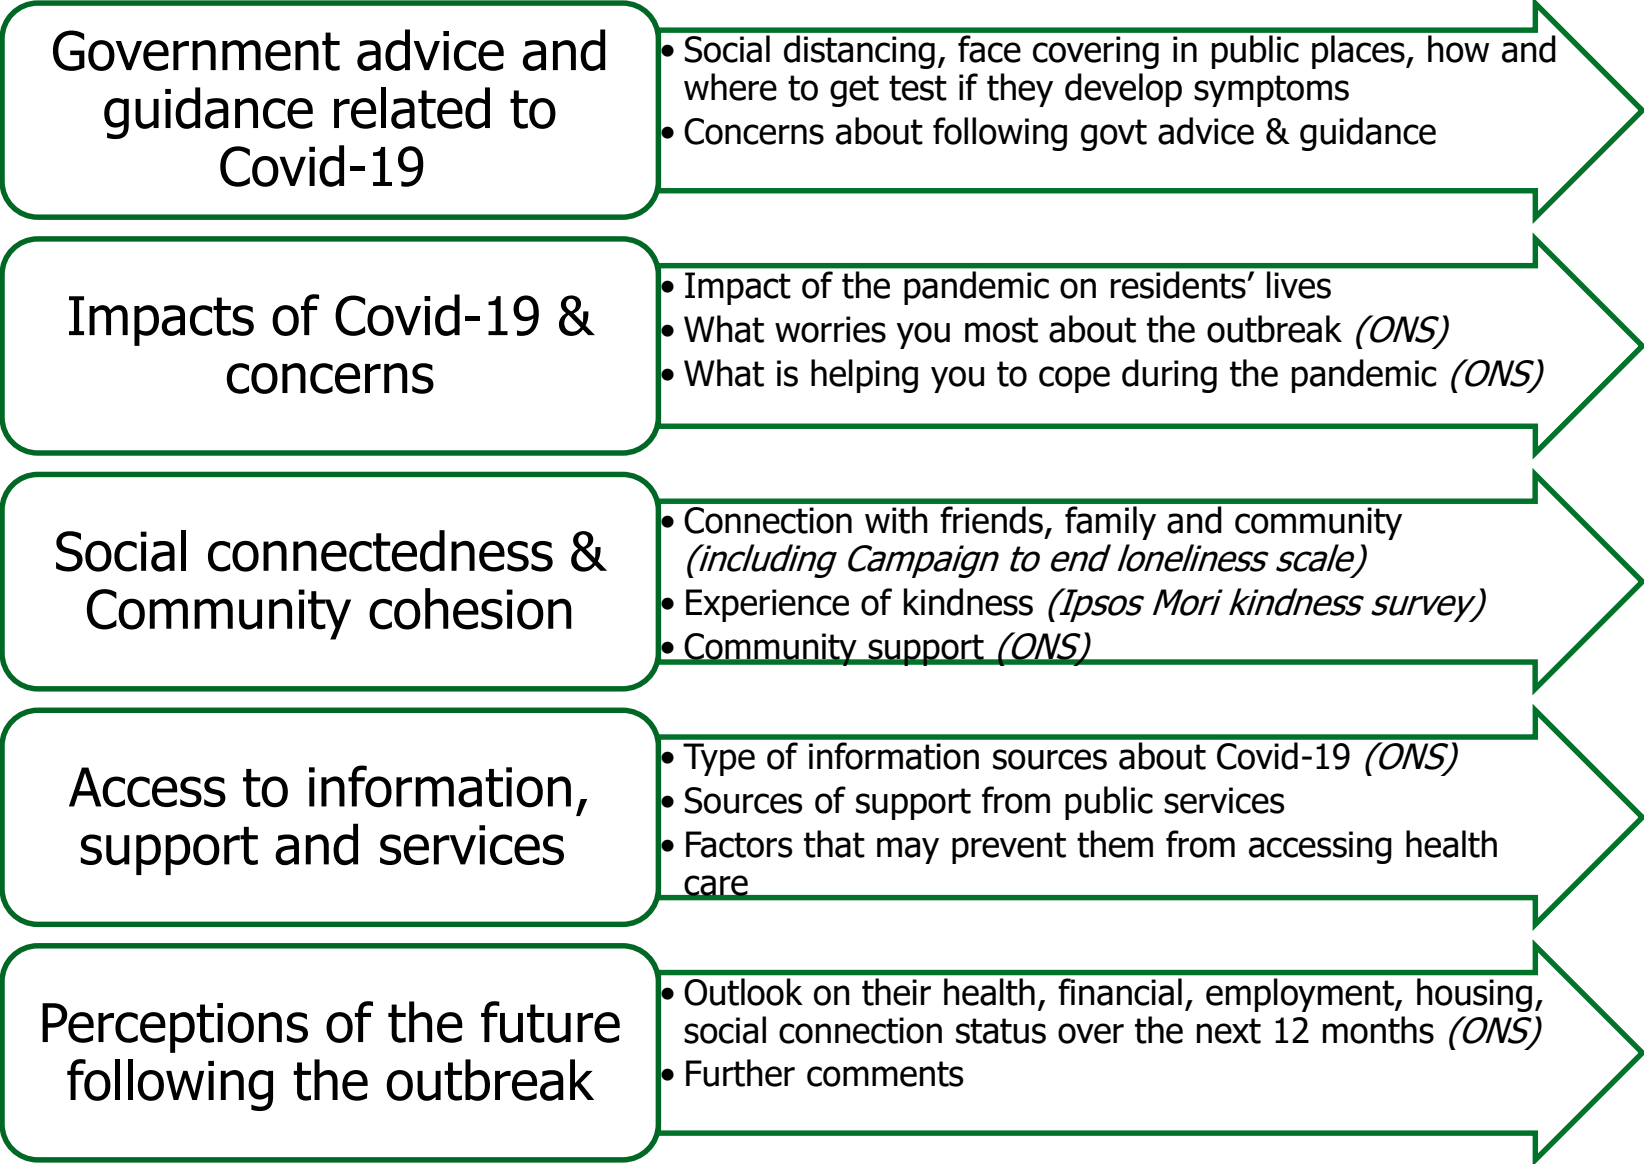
Government advice and guidance related to Covid-19

• Social distancing, face covering in public places, how and where to get test if they develop symptoms
• Concerns about following govt advice & guidance

Impacts of Covid-19 & concerns

• Impact of the pandemic on residents' lives
• What worries you most about the outbreak *(ONS)*
• What is helping you to cope during the pandemic *(ONS)*

Social connectedness & Community cohesion

• Connection with friends, family and community *(including Campaign to end loneliness scale)*
• Experience of kindness *(Ipsos Mori kindness survey)*
• Community support *(ONS)*

Access to information, support and services

• Type of information sources about Covid-19 *(ONS)*
• Sources of support from public services
• Factors that may prevent them from accessing health care

Perceptions of the future following the outbreak

• Outlook on their health, financial, employment, housing, social connection status over the next 12 months *(ONS)*
• Further comments